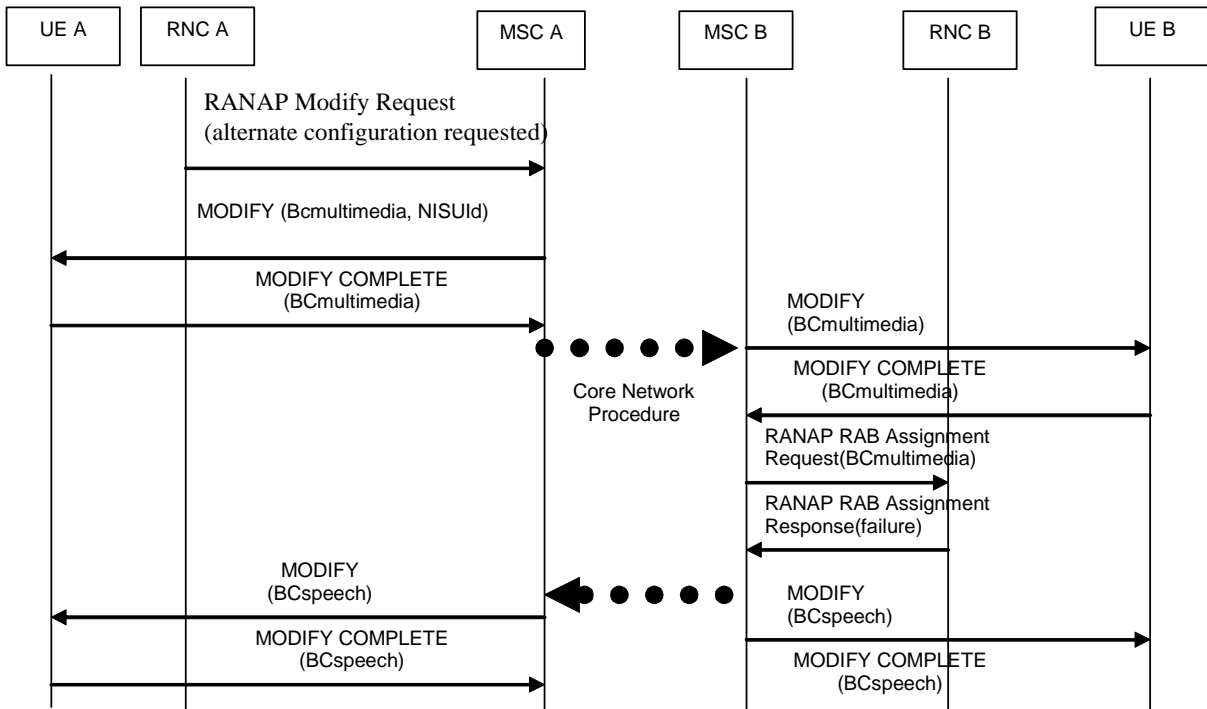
UE A

RNC A

MSC A

MSC B

RNC B

UE B

RANAP Modify Request (alternate configuration requested)

MODIFY (Bcmultimedia, NISUId)

MODIFY COMPLETE (BCmultimedia)

MODIFY (BCmultimedia)

MODIFY COMPLETE (BCmultimedia)

Core Network Procedure

RANAP RAB Assignment Request(BCmultimedia)

RANAP RAB Assignment Response(failure)

MODIFY (BCspeech)

MODIFY (BCspeech)

MODIFY COMPLETE (BCspeech)

MODIFY COMPLETE (BCspeech)